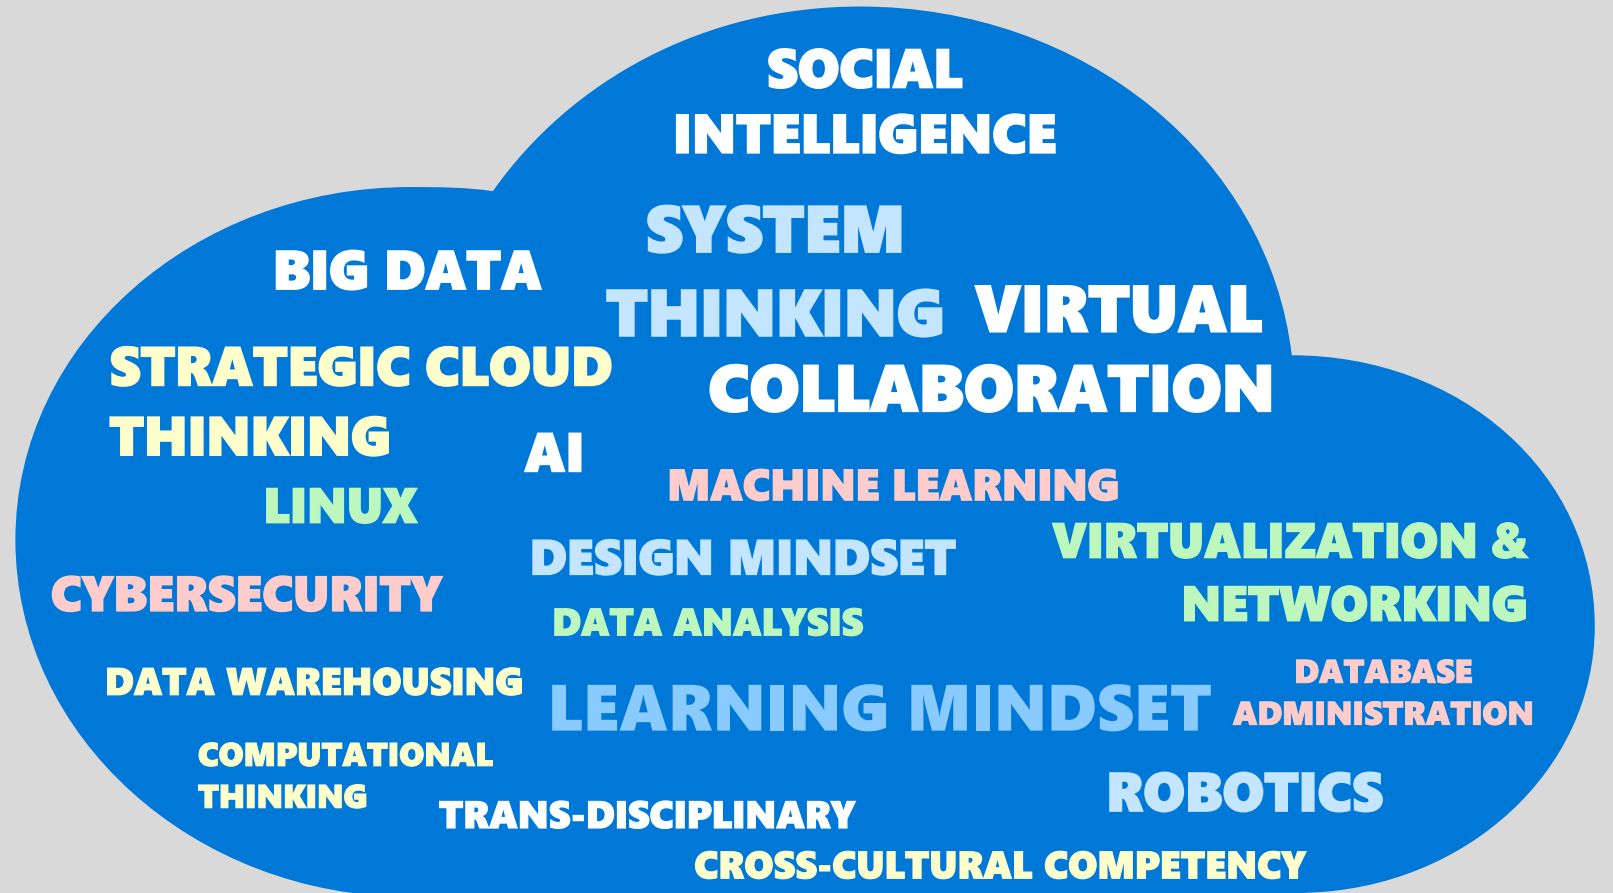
SOCIAL INTELLIGENCE

SYSTEM THINKING

BIG DATA

VIRTUAL COLLABORATION

STRATEGIC CLOUD THINKING

AI

MACHINE LEARNING

LINUX

DESIGN MINDSET

VIRTUALIZATION & NETWORKING

CYBERSECURITY

DATA ANALYSIS

DATA WAREHOUSING

LEARNING MINDSET

DATABASE ADMINISTRATION

COMPUTATIONAL THINKING

ROBOTICS

TRANS-DISCIPLINARY

CROSS-CULTURAL COMPETENCY